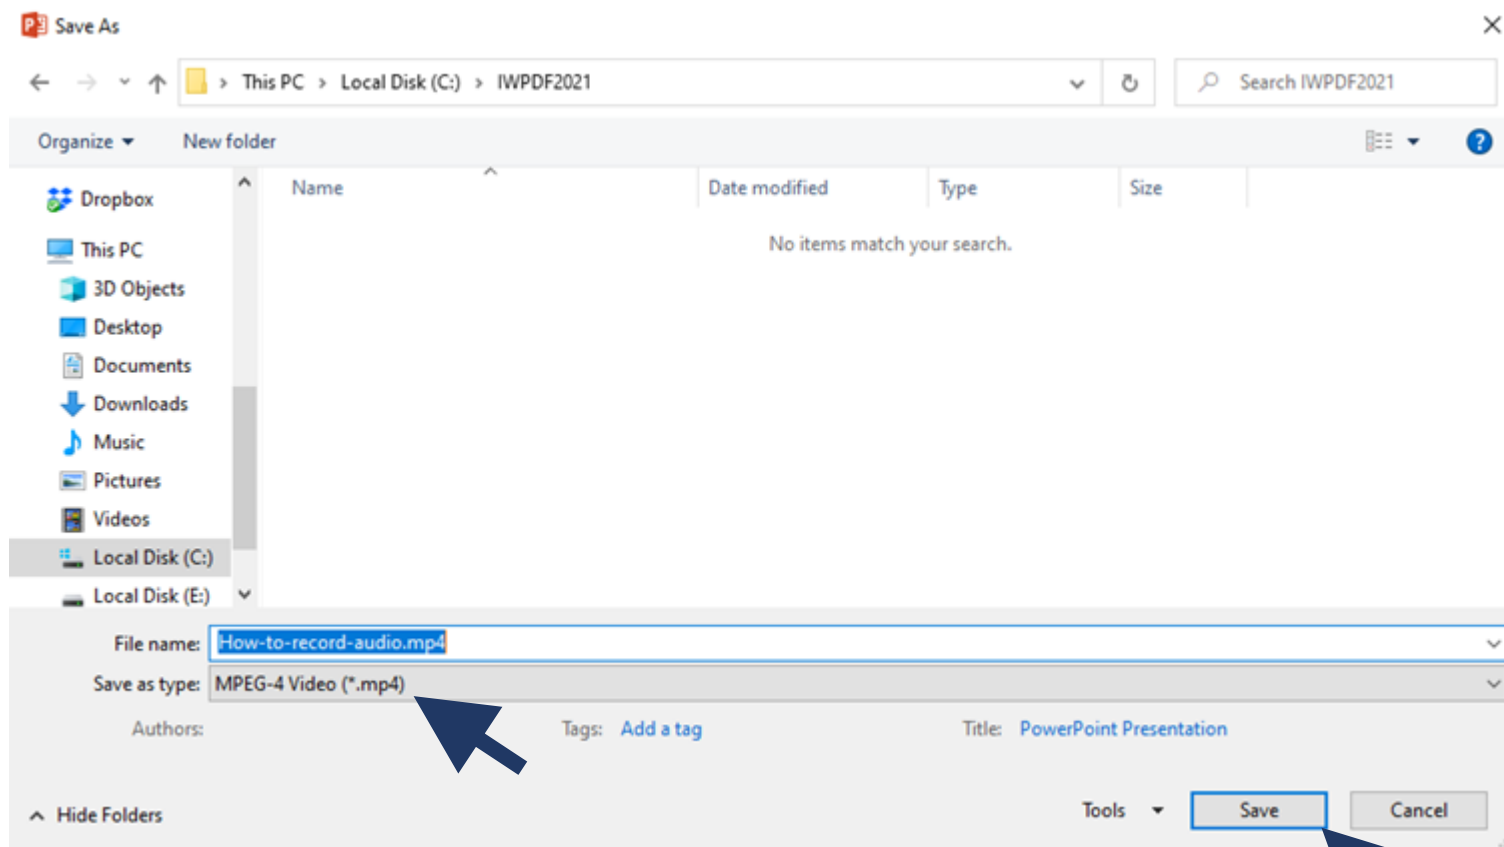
Save As

This PC > Local Disk (C:) > IWPDF2021

Search IWPDF2021

Organize ▾ New folder

Dropbox
This PC
3D Objects
Desktop
Documents
Downloads
Music
Pictures
Videos
Local Disk (C:)
Local Disk (E:)

| Name | Date modified | Type | Size |
|---|---|---|---|

No items match your search.

File name: How-to-record-audio.mp4
Save as type: MPEG-4 Video (*.mp4)

Authors: Tags: Add a tag Title: PowerPoint Presentation

Hide Folders

Tools ▾ Save Cancel